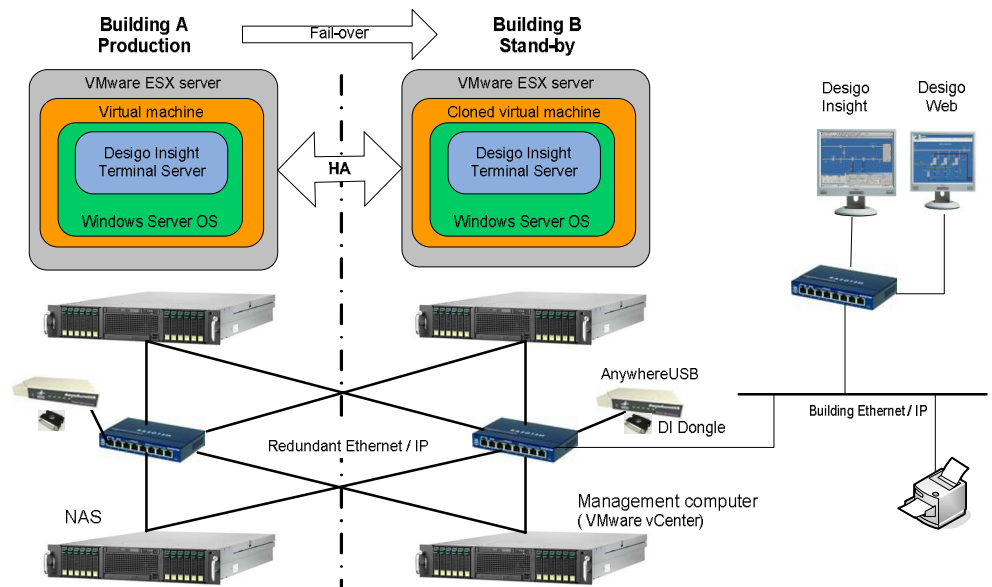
Building A
Production

Fail-over

Building B
Stand-by

VMware ESX server
Virtual machine
Desigo Insight Terminal Server
Windows Server OS

HA

VMware ESX server
Cloned virtual machine
Desigo Insight Terminal Server
Windows Server OS

Desigo Insight

Desigo Web

AnywhereUSB

DI Dongle

Building Ethernet / IP

Redundant Ethernet / IP

NAS

Management computer
( VMware vCenter)